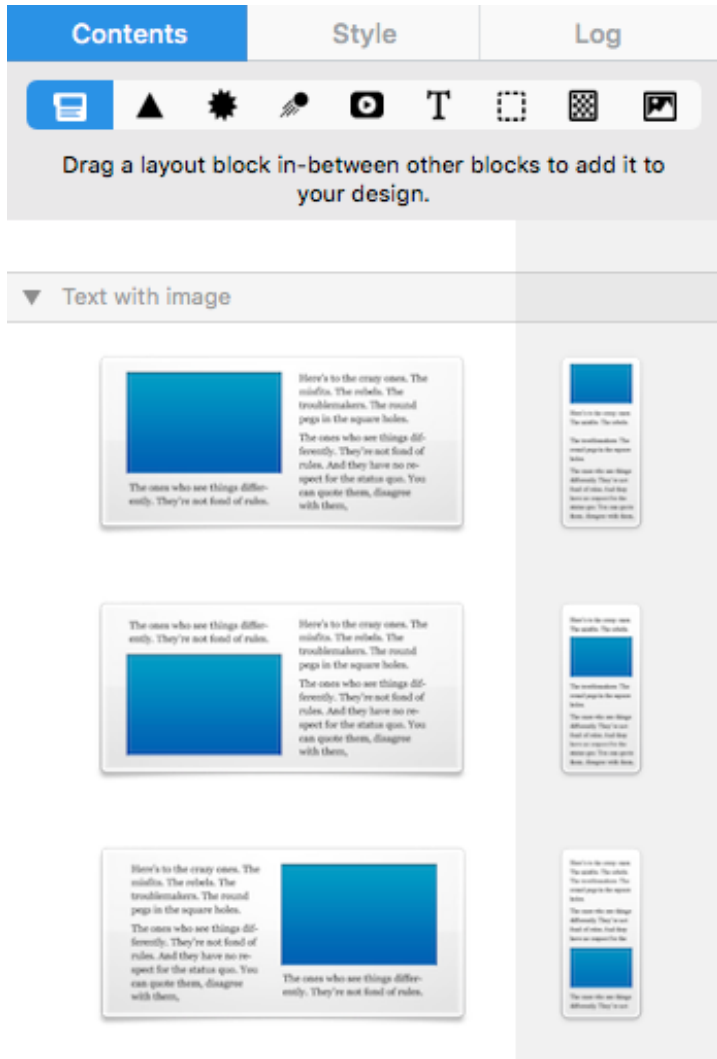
Contents Style Log

Drag a layout block in-between other blocks to add it to your design.

Text with image

The ones who see things differently. They're not fond of rules.

Here's to the crazy ones. The misfits. The rebels. The troublemakers. The round pegs in the square holes.

The ones who see things differently. They're not fond of rules. And they have no respect for the status quo. You can quote them, disagree with them,

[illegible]

The ones who see things differently. They're not fond of rules.

Here's to the crazy ones. The misfits. The rebels. The troublemakers. The round pegs in the square holes.

The ones who see things differently. They're not fond of rules. And they have no respect for the status quo. You can quote them, disagree with them,

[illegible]

Here's to the crazy ones. The misfits. The rebels. The troublemakers. The round pegs in the square holes.

The ones who see things differently. They're not fond of rules. And they have no respect for the status quo. You can quote them, disagree with them,

The ones who see things differently. They're not fond of rules.

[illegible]